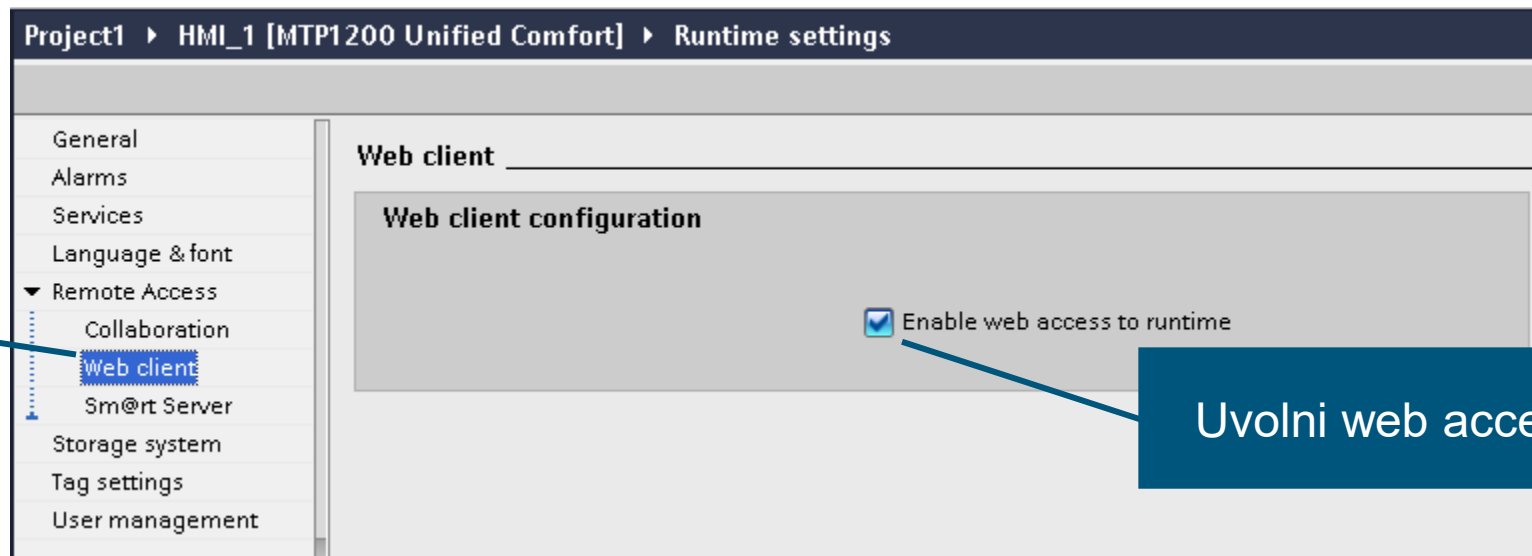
Project1 ▸ HMI_1 [MTP1200 Unified Comfort] ▸ Runtime settings

General
Alarms
Services
Language & font
▾ Remote Access
Collaboration
Web client
Sm@rt Server
Storage system
Tag settings
User management

Web client

Web client configuration

Enable web access to runtime

Uvolni web acce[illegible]